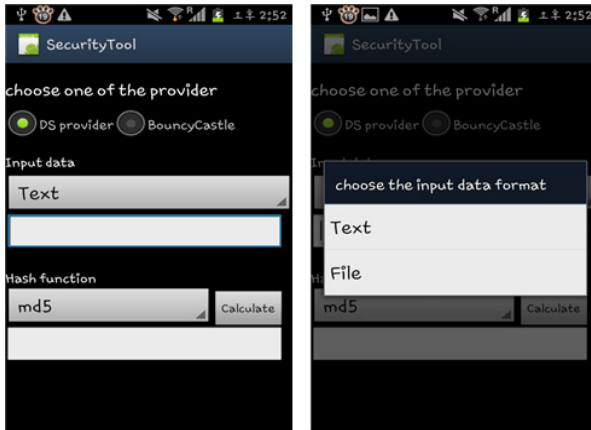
上午 2:52

SecurityTool

choose one of the provider

DS provider BouncyCastle

Input data

Text

Hash function

md5

Calculate

上午 2:52

SecurityTool

choose one of the provider

DS provider BouncyCastle

Input data

choose the input data format

Text

File

Hash function

md5

Calculate